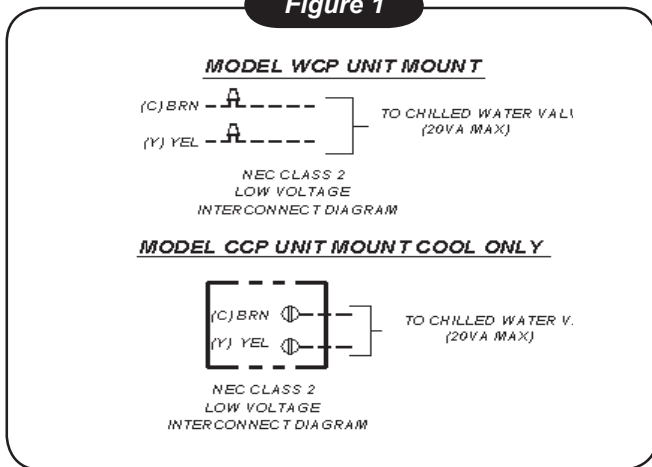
Figure 1

MODEL WCP UNIT MOUNT

(C) BRN

(Y) YEL

TO CHILLED WATER VALV (20VA MAX)

NEC CLASS 2 LOW VOLTAGE INTERCONNECT DIAGRAM

MODEL CCP UNIT MOUNT COOL ONLY

(C) BRN

(Y) YEL

TO CHILLED WATER V. (20VA MAX)

NEC CLASS 2 LOW VOLTAGE INTERCONNECT DIAGRAM